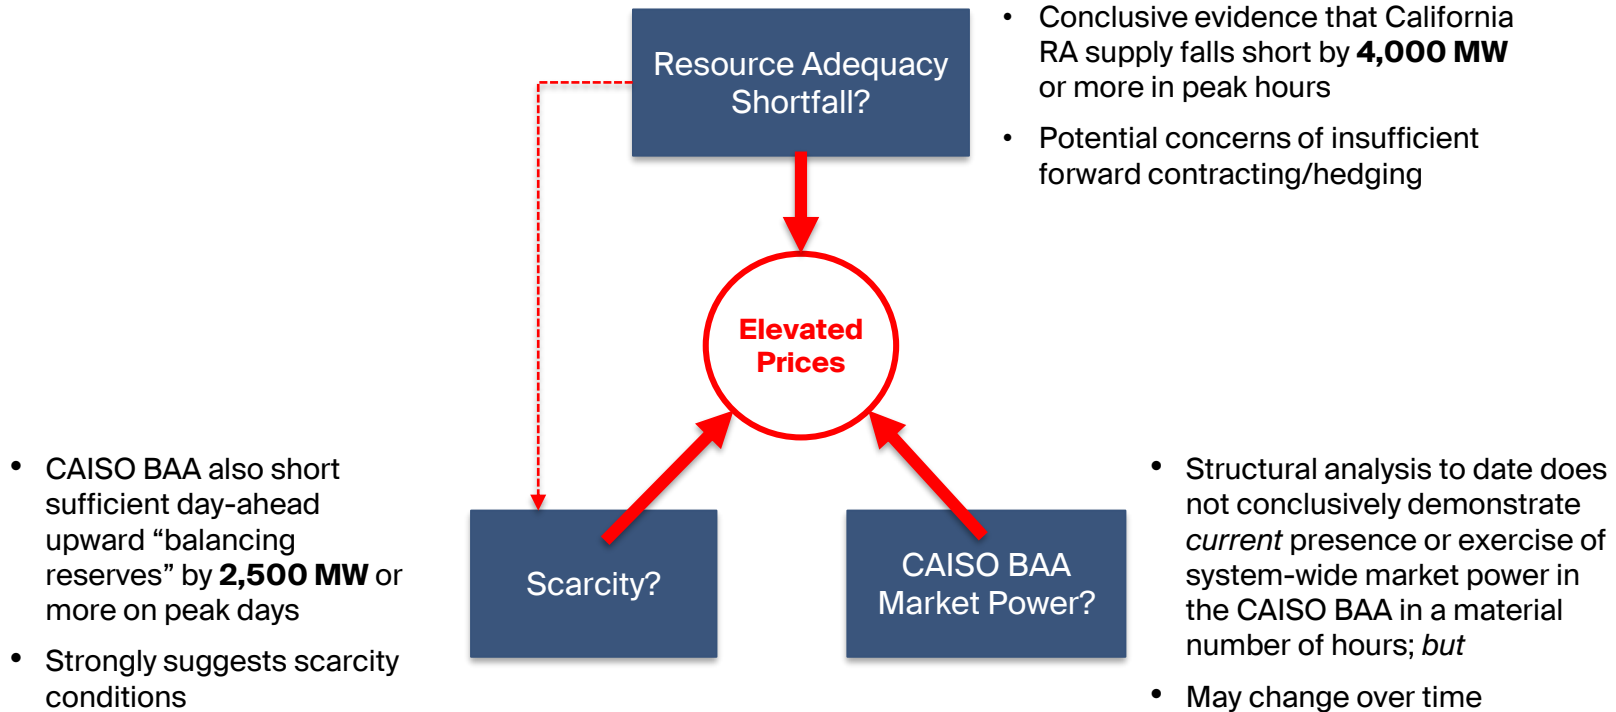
Resource Adequacy Shortfall?

- Conclusive evidence that California RA supply falls short by **4,000 MW** or more in peak hours
- Potential concerns of insufficient forward contracting/hedging

Elevated Prices

- CAISO BAA also short sufficient day-ahead upward “balancing reserves” by **2,500 MW** or more on peak days
- Strongly suggests scarcity conditions

Scarcity?

CAISO BAA Market Power?

- Structural analysis to date does not conclusively demonstrate *current* presence or exercise of system-wide market power in the CAISO BAA in a material number of hours; *but*
- May change over time